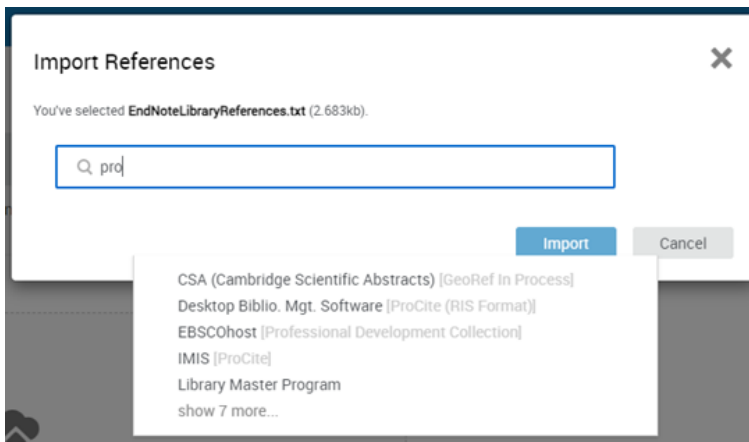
Import References

×

You've selected EndNoteLibraryReferences.txt (2.683kb).

pro

Import

Cancel

CSA (Cambridge Scientific Abstracts) [GeoRef In Process]

Desktop Biblio. Mgt. Software [ProCite (RIS Format)]

EBSCOhost [Professional Development Collection]

IMIS [ProCite]

Library Master Program

show 7 more...